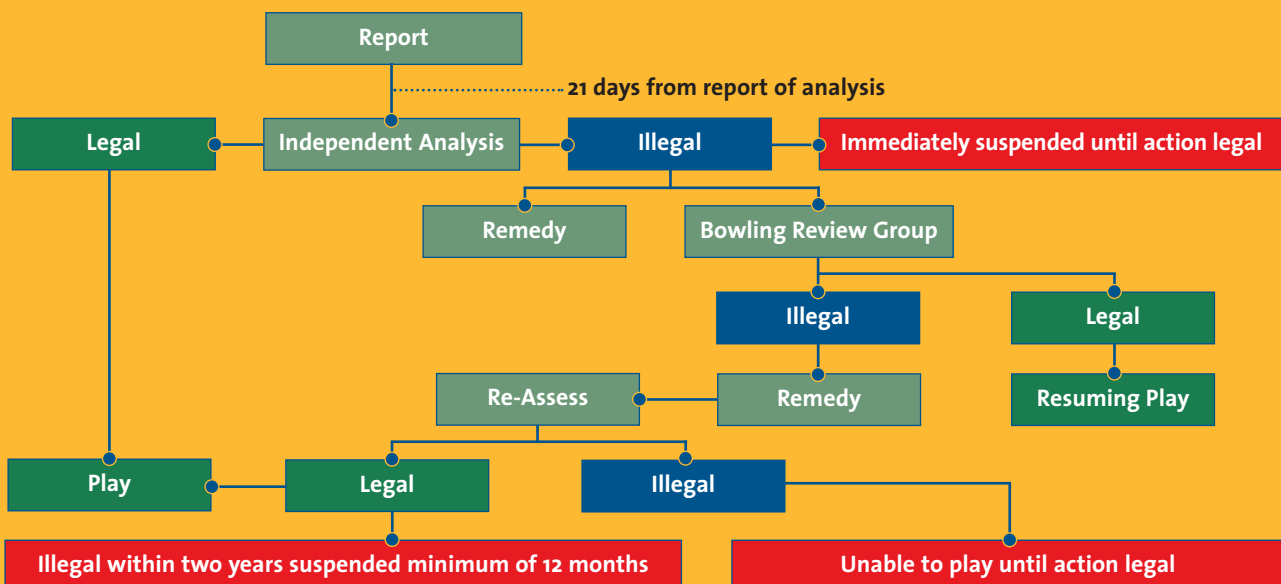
Report

21 days from report of analysis

Legal

Independent Analysis

Illegal

Immediately suspended until action legal

Remedy

Bowling Review Group

Illegal

Legal

Re-Assess

Remedy

Resuming Play

Play

Legal

Illegal

Illegal within two years suspended minimum of 12 months

Unable to play until action legal